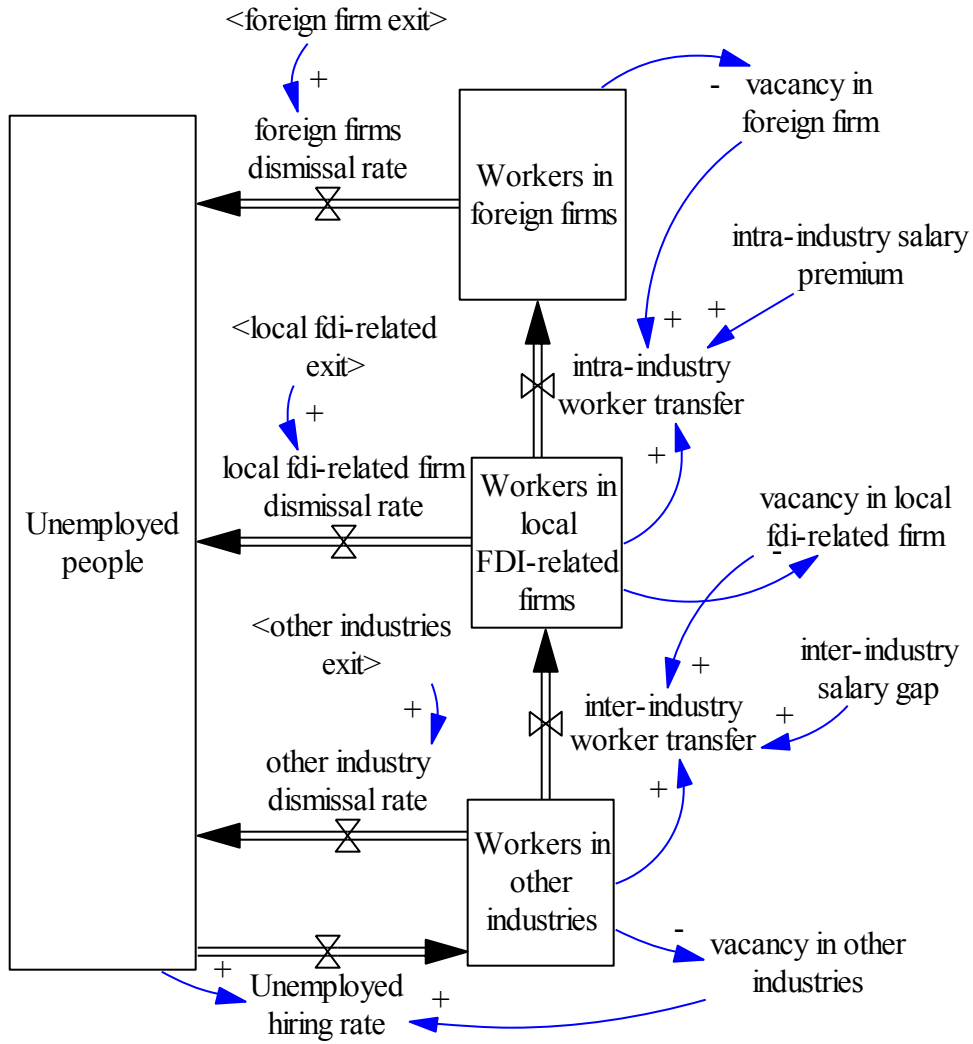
<foreign firm exit>

+

foreign firms dismissal rate

Workers in foreign firms

-

vacancy in foreign firm

intra-industry salary premium

+

+

intra-industry worker transfer

<local fdi-related exit>

+

local fdi-related firm dismissal rate

Unemployed people

Workers in local FDI-related firms

+

vacancy in local fdi-related firm

-

<other industries exit>

+

other industry dismissal rate

+

inter-industry salary gap

+

inter-industry worker transfer

+

Workers in other industries

-

vacancy in other industries

+

Unemployed hiring rate

+